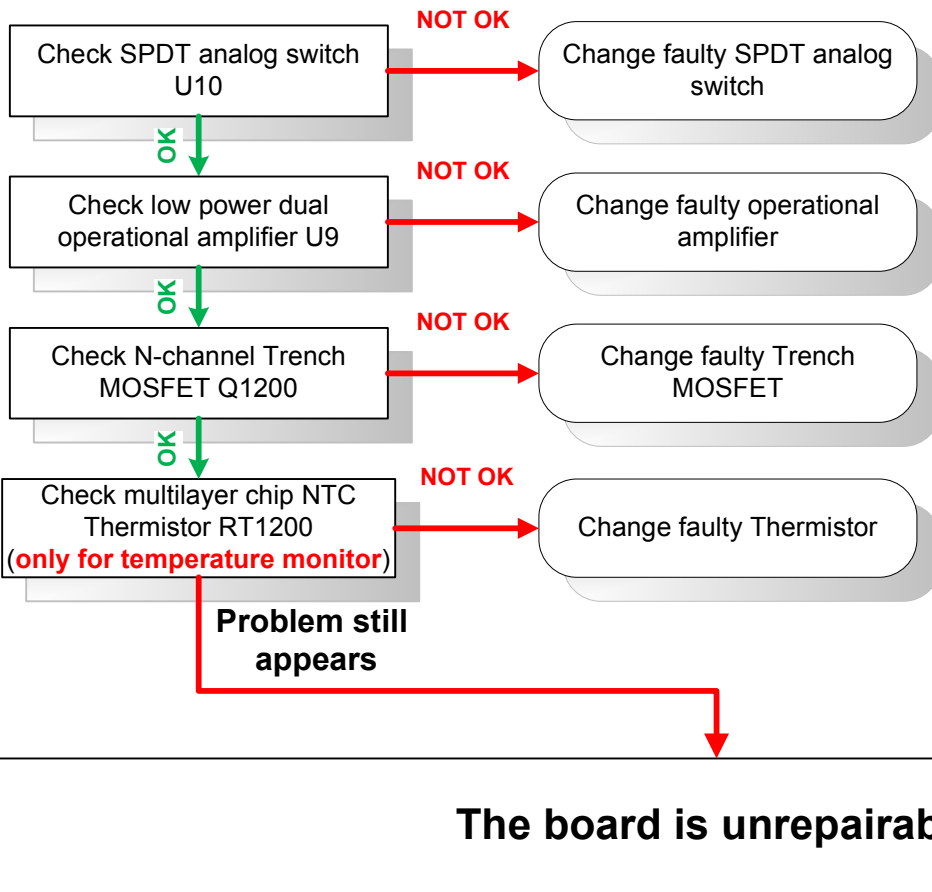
Check SPDT analog switch U10

NOT OK

Change faulty SPDT analog switch

OK

Check low power dual operational amplifier U9

NOT OK

Change faulty operational amplifier

OK

Check N-channel Trench MOSFET Q1200

NOT OK

Change faulty Trench MOSFET

OK

Check multilayer chip NTC Thermistor RT1200 (only for temperature monitor)

NOT OK

Change faulty Thermistor

Problem still appears

The board is unrepairab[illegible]